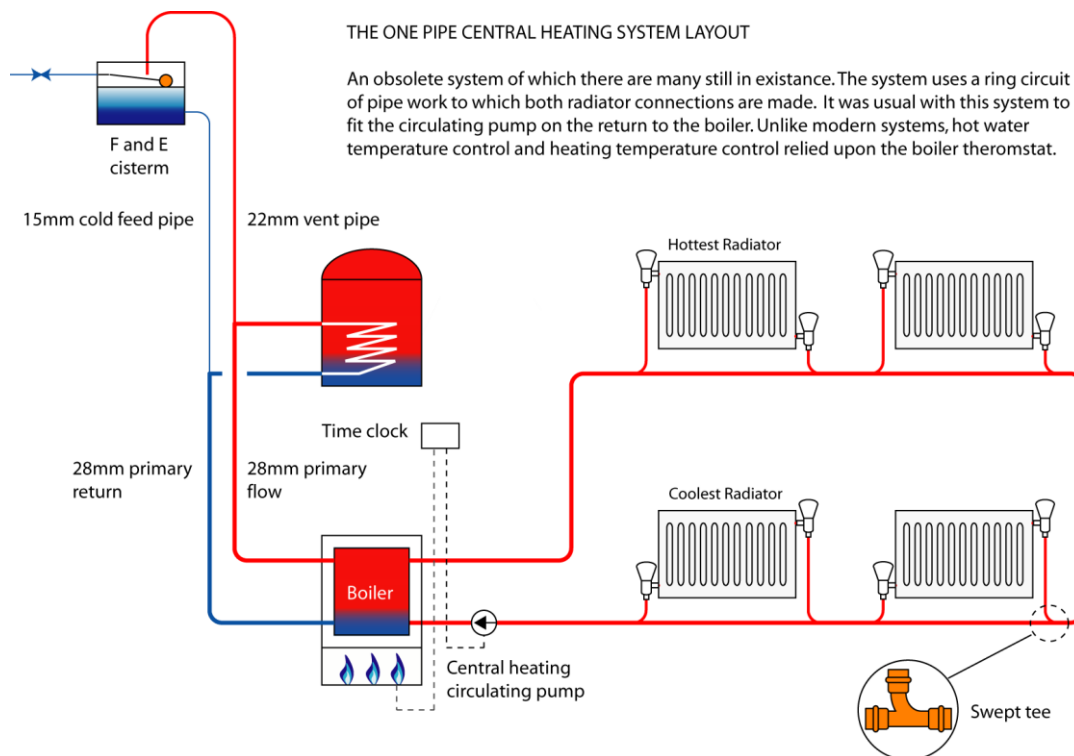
THE ONE PIPE CENTRAL HEATING SYSTEM LAYOUT

An obsolete system of which there are many still in existance. The system uses a ring circuit of pipe work to which both radiator connections are made. It was usual with this system to fit the circulating pump on the return to the boiler. Unlike modern systems, hot water temperature control and heating temperature control relied upon the boiler theromstat.

F and E cisterm

15mm cold feed pipe

22mm vent pipe

Hottest Radiator

Time clock

28mm primary return

28mm primary flow

Coolest Radiator

Boiler

Central heating circulating pump

Swept tee